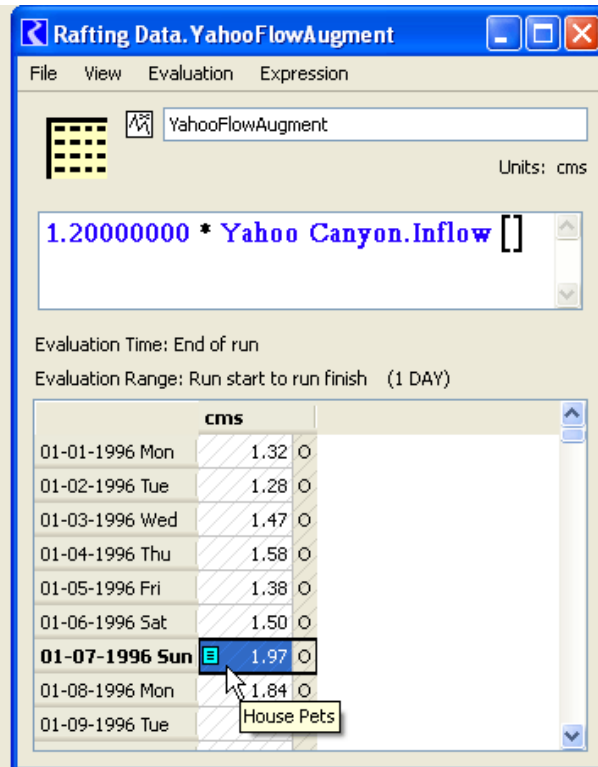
Rafting Data.YahooFlowAugment

File View Evaluation Expression

YahooFlowAugment

Units: cms

1.20000000 * Yahoo Canyon.Inflow []

Evaluation Time: End of run

Evaluation Range: Run start to run finish (1 DAY)

| | cms | |
|---|---|---|
| 01-01-1996 Mon | 1.32 | O |
| 01-02-1996 Tue | 1.28 | O |
| 01-03-1996 Wed | 1.47 | O |
| 01-04-1996 Thu | 1.58 | O |
| 01-05-1996 Fri | 1.38 | O |
| 01-06-1996 Sat | 1.50 | O |
| **01-07-1996 Sun** | 1.97 | O |
| 01-08-1996 Mon | 1.84 | O |
| 01-09-1996 Tue | | |

House Pets